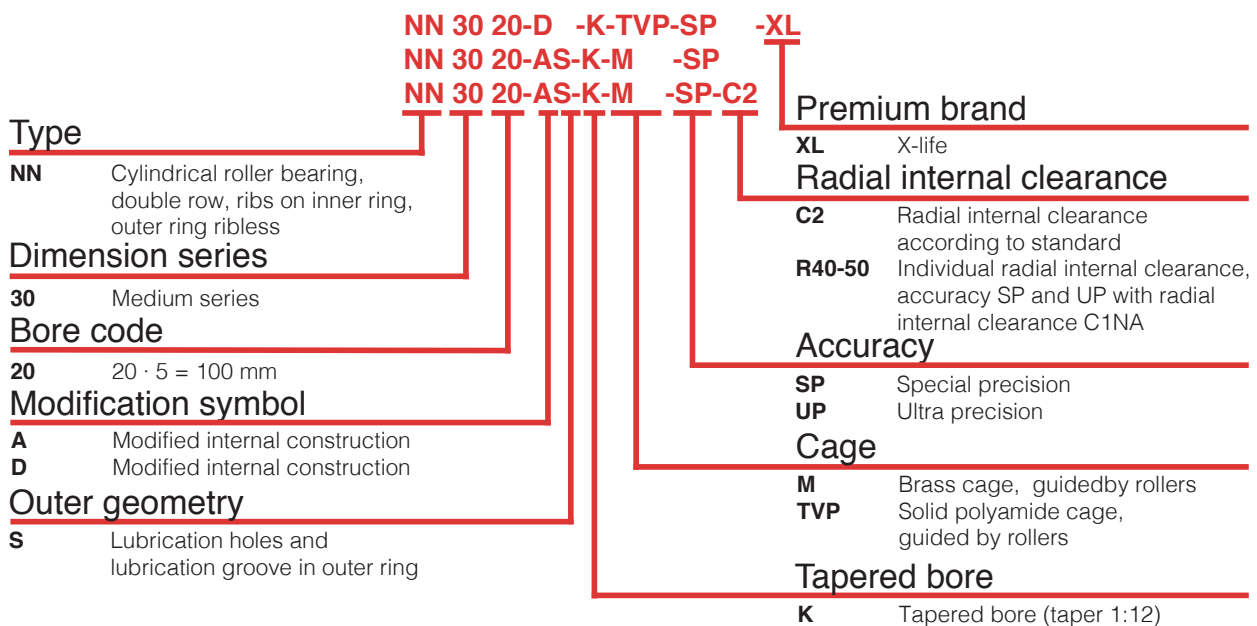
NN 30 20-D -K-TVP-SP -XL
NN 30 20-AS-K-M -SP
NN 30 20-AS-K-M -SP-C2

Type
NN Cylindrical roller bearing, double row, ribs on inner ring, outer ring ribless

Dimension series
30 Medium series

Bore code
20 $20 \cdot 5 = 100$ mm

Modification symbol
A Modified internal construction
D Modified internal construction

Outer geometry
S Lubrication holes and lubrication groove in outer ring

Premium brand
XL X-life

Radial internal clearance
C2 Radial internal clearance according to standard
R40-50 Individual radial internal clearance, accuracy SP and UP with radial internal clearance C1NA

Accuracy
SP Special precision
UP Ultra precision

Cage
M Brass cage, guidedby rollers
TVP Solid polyamide cage, guided by rollers

Tapered bore
K Tapered bore (taper 1:12)